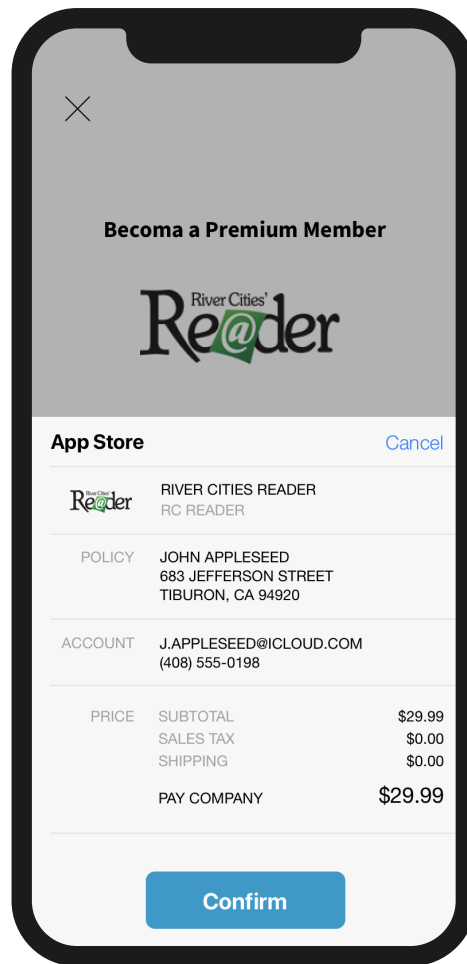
Becoma a Premium Member

River Cities' Re@der

App Store

Cancel

River Cities' Re@der

RIVER CITIES READER
RC READER

POLICY

JOHN APPLESEED
683 JEFFERSON STREET
TIBURON, CA 94920

ACCOUNT

J.APPLESEED@ICLOUD.COM
(408) 555-0198

| PRICE | SUBTOTAL | \$29.99 |
|---|---|---|
| | SALES TAX | \$0.00 |
| | SHIPPING | \$0.00 |
| | PAY COMPANY | \$29.99 |

Confirm